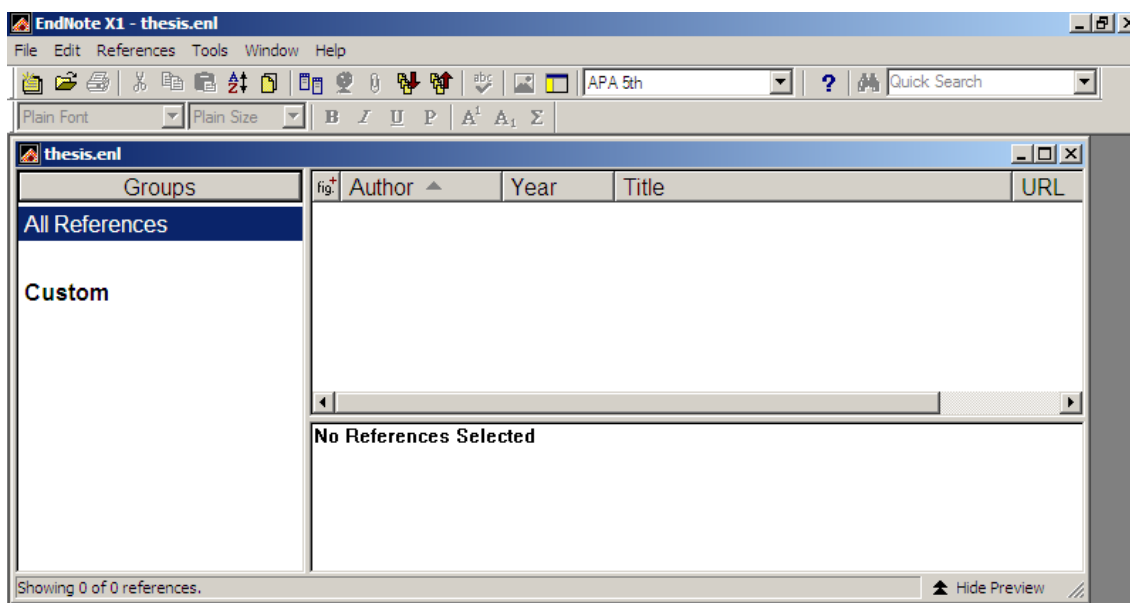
EndNote X1 - thesis.enl

File Edit References Tools Window Help

APA 5th

Quick Search

Plain Font Plain Size B I U P $A^1$ $A_1$ Σ

thesis.enl

Groups

All References

Custom

fig Author Year Title URL

No References Selected

Showing 0 of 0 references.

Hide Preview